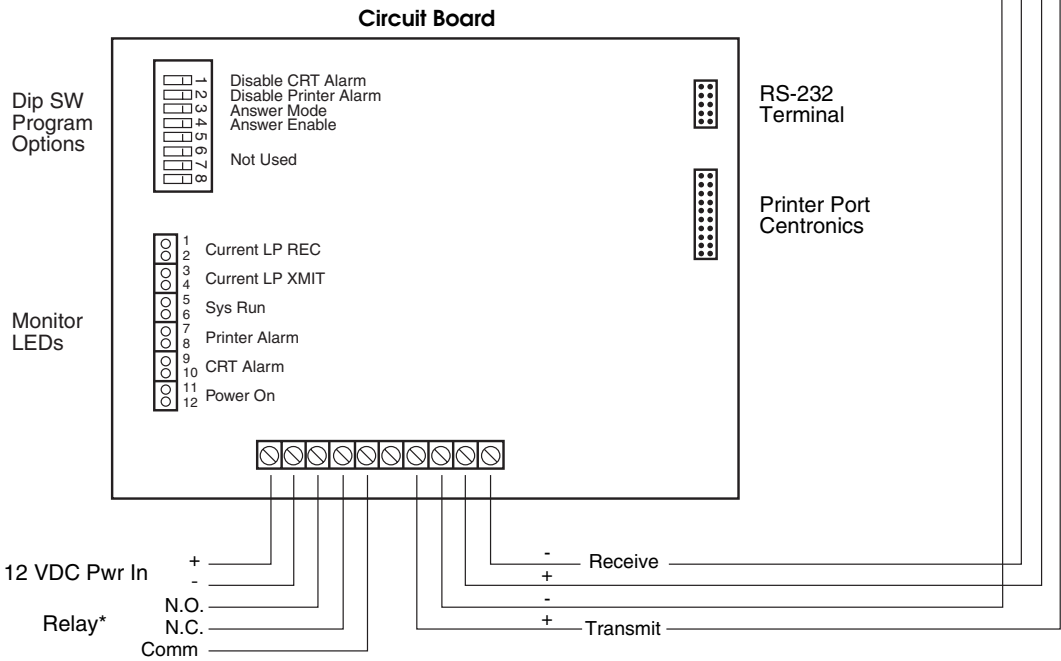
Circuit Board

Dip SW Program Options

1 2 3 4 5 6 7 8

Disable CRT Alarm
Disable Printer Alarm
Answer Mode
Answer Enable

Not Used

RS-232 Terminal

Printer Port Centronics

Monitor LEDs

1 2 Current LP REC
3 4 Current LP XMIT
5 6 Sys Run
7 8 Printer Alarm
9 10 CRT Alarm
11 12 Power On

12 VDC Pwr In
+
-

Relay*
N.O.
N.C.
Comm

-
Receive
+
-
+
Transmit